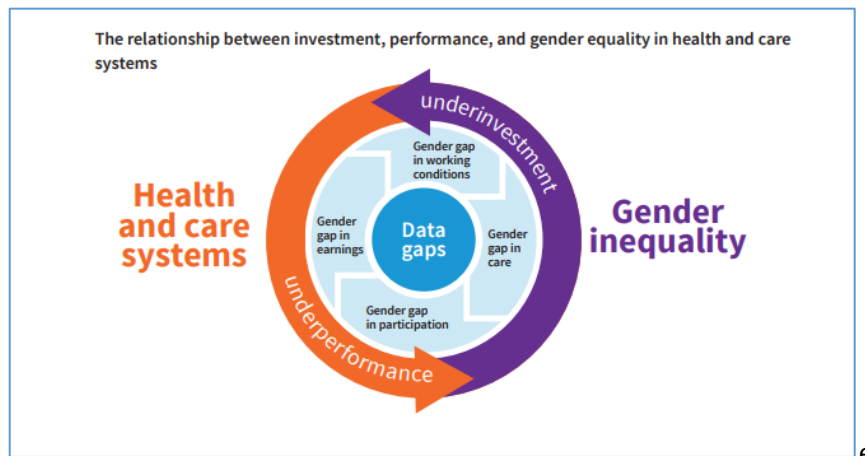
The relationship between investment, performance, and gender equality in health and care systems

underinvestment

Health and care systems

Gender inequality

Gender gap in working conditions

Gender gap in earnings

Data gaps

Gender gap in care

Gender gap in participation

underperformance